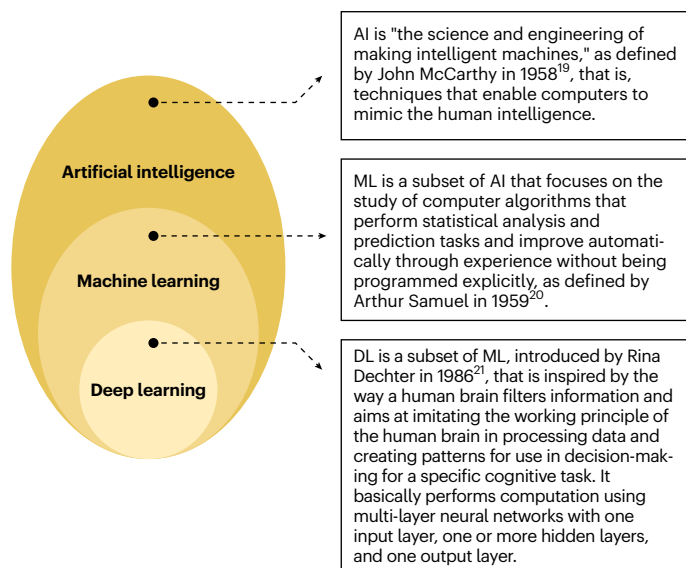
Artificial intelligence

Machine learning

Deep learning

AI is "the science and engineering of making intelligent machines," as defined by John McCarthy in 1958$^{19}$, that is, techniques that enable computers to mimic the human intelligence.

ML is a subset of AI that focuses on the study of computer algorithms that perform statistical analysis and prediction tasks and improve automatically through experience without being programmed explicitly, as defined by Arthur Samuel in 1959$^{20}$.

DL is a subset of ML, introduced by Rina Dechter in 1986$^{21}$, that is inspired by the way a human brain filters information and aims at imitating the working principle of the human brain in processing data and creating patterns for use in decision-making for a specific cognitive task. It basically performs computation using multi-layer neural networks with one input layer, one or more hidden layers, and one output layer.